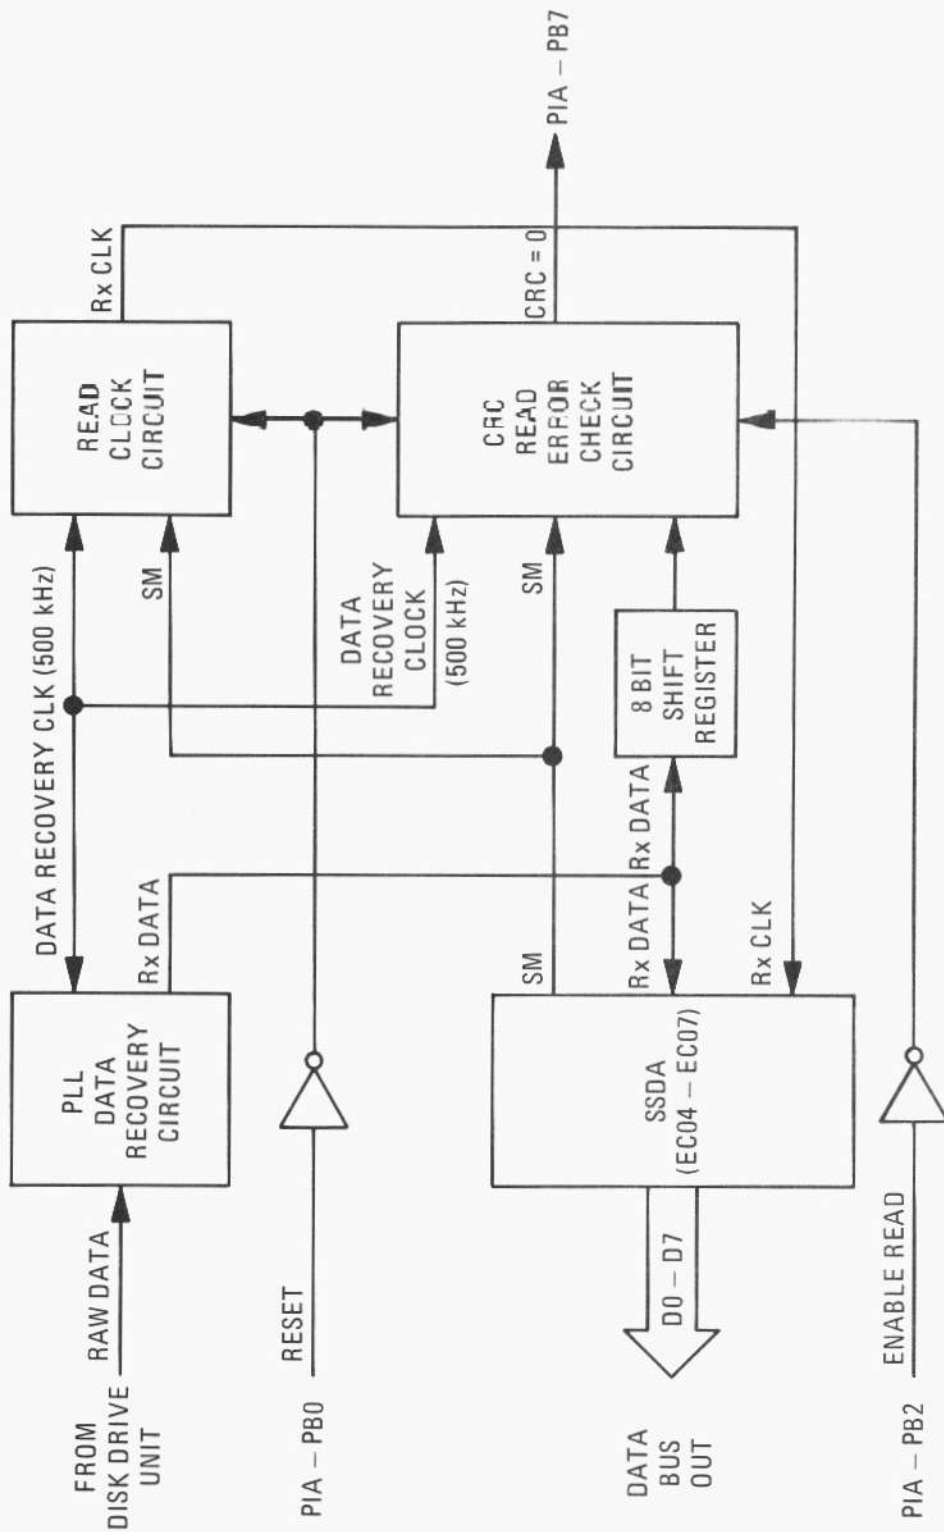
PIA – PB7
Rx CLK
CRC = 0
READ CLOCK CIRCUIT
CRC READ ERROR CHECK CIRCUIT
DATA RECOVERY CLK (500 kHz)
SM
DATA RECOVERY CLOCK (500 kHz)
SM
8 BIT SHIFT REGISTER
Rx DATA
Rx DATA
SM
Rx DATA
Rx CLK
PLL DATA RECOVERY CIRCUIT
SSDA (EC04 – EC07)
RAW DATA
FROM DISK DRIVE UNIT
RESET
PIA – PB0
D0 – D7
DATA BUS OUT
ENABLE READ
PIA – PB2